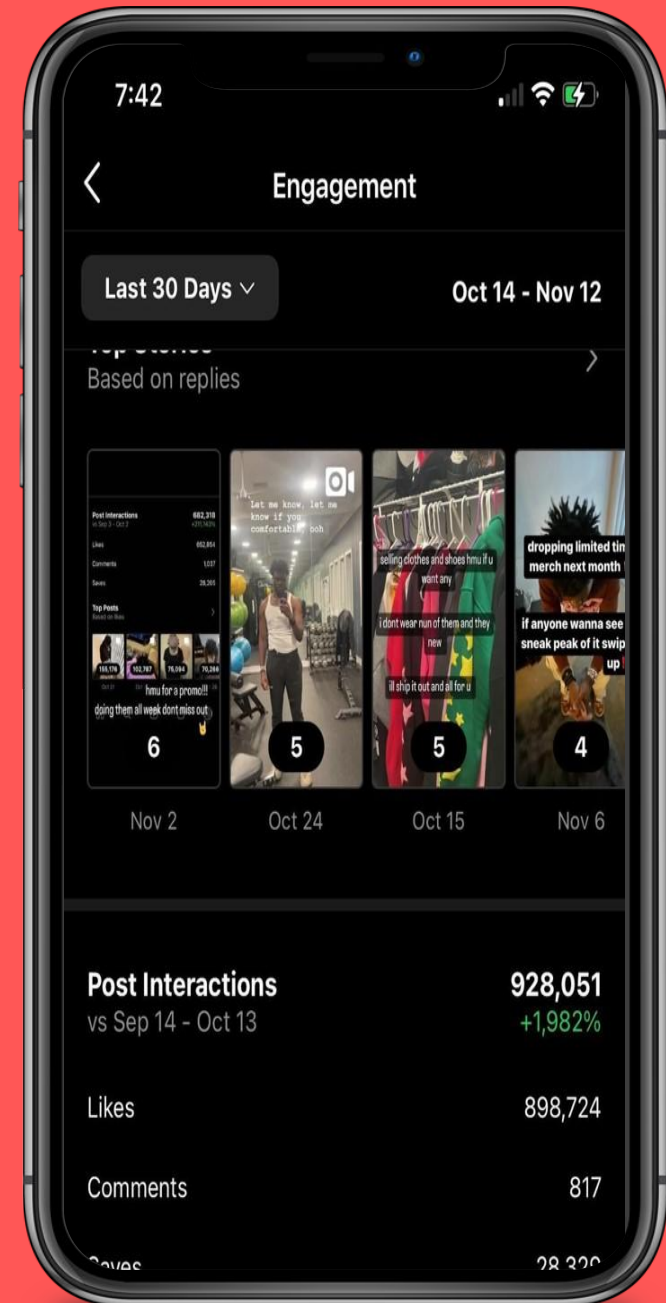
7:42

Engagement

Last 30 Days

Oct 14 - Nov 12

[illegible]
Based on replies

Post Interactions 682,318
vs Sep 3 - Oct 3 +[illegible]
Likes 652,854
Comments 1,037
Saves 28,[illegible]
Top Posts
Based on likes
155,176 102,787 76,064 70,264
hmu for a promo!!!
doing them all week dont miss out
6

Let me know, let me know if you comfortable, boh
5

selling clothes and shoes hmu if u want any
i dont wear nun of them and they new
ill ship it out and all for u
5

dropping limited tin merch next month
if anyone wanna see sneak peak of it swip up
4

Nov 2 Oct 24 Oct 15 Nov 6

Post Interactions 928,051
vs Sep 14 - Oct 13 +1,982%

Likes 898,724

Comments 817

Saves 28,3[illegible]